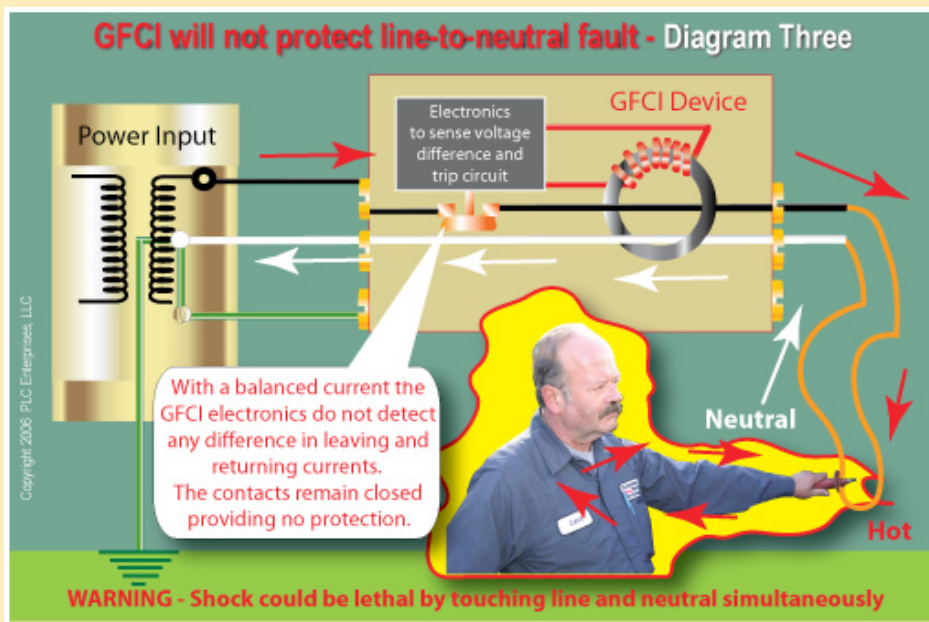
GFCI will not protect line-to-neutral fault - Diagram Three

Power Input

Electronics to sense voltage difference and trip circuit

GFCI Device

Copyright 2006 PLC Enterprises, LLC

With a balanced current the GFCI electronics do not detect any difference in leaving and returning currents. The contacts remain closed providing no protection.

Neutral

Hot

WARNING - Shock could be lethal by touching line and neutral simultaneously